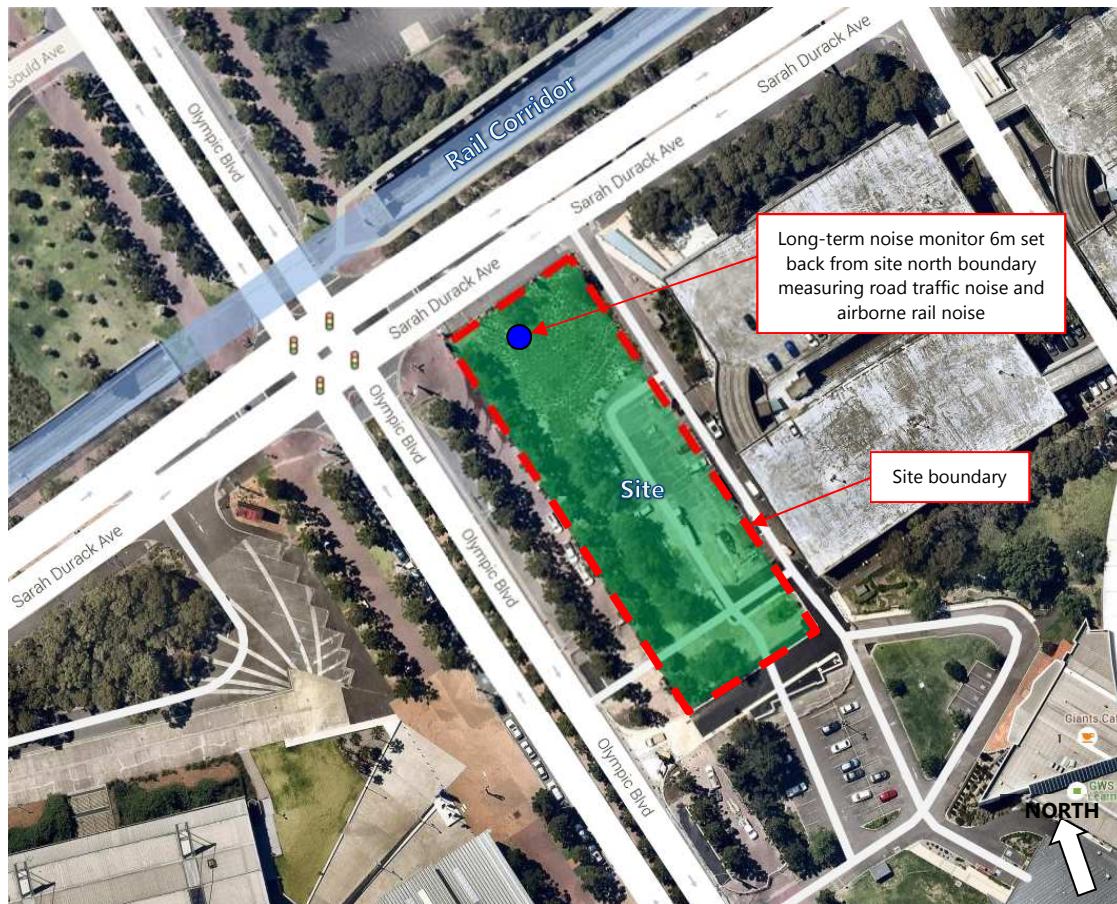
Gould Ave

Olympic Blvd

Rail Corridor

Sarah Durack Ave

Sarah Durack Ave

Sarah Durack Ave

Long-term noise monitor 6m set back from site north boundary measuring road traffic noise and airborne rail noise

Olympic Blvd

Site

Site boundary

Olympic Blvd

Sarah Durack Ave

Olympic Blvd

Giants Caf

GWS

NORTH